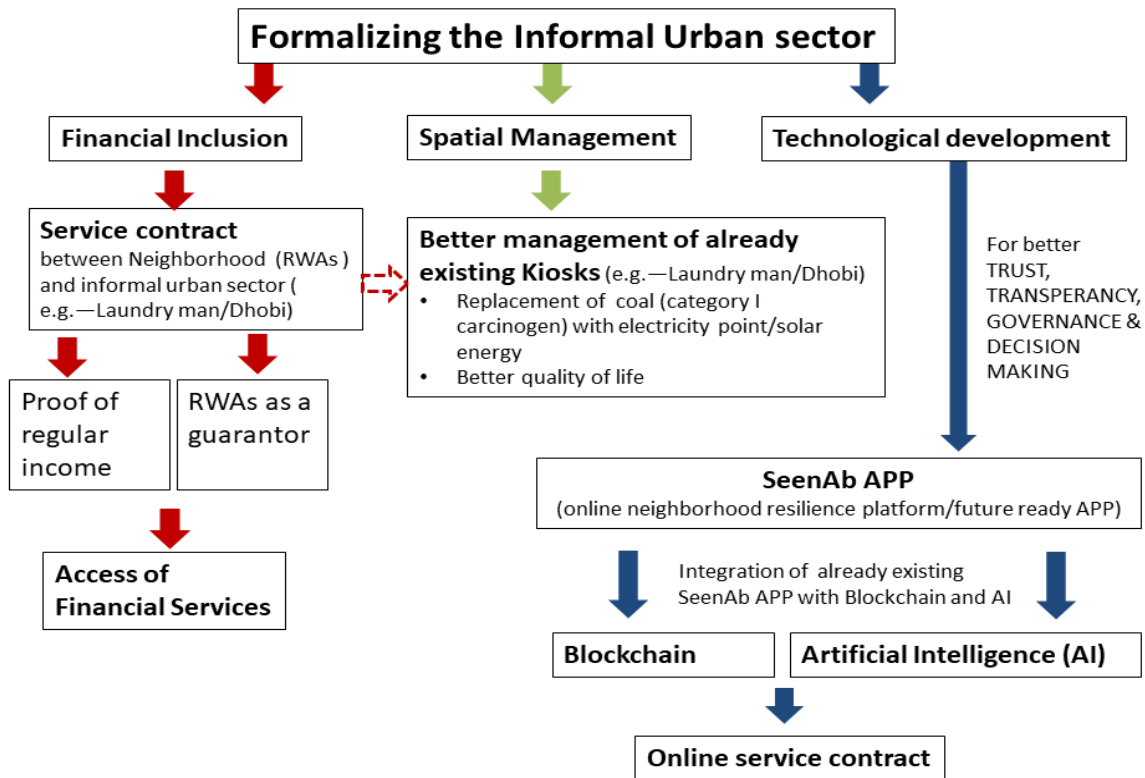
Formalizing the Informal Urban sector

Financial Inclusion

Spatial Management

Technological development

Service contract between Neighborhood (RWAs ) and informal urban sector ( e.g.—Laundry man/Dhobi)

Better management of already existing Kiosks (e.g.—Laundry man/Dhobi)
• Replacement of coal (category I carcinogen) with electricity point/solar energy
• Better quality of life

For better TRUST, TRANSPERANCY, GOVERNANCE & DECISION MAKING

Proof of regular income

RWAs as a guarantor

SeenAb APP
(online neighborhood resilience platform/future ready APP)

Access of Financial Services

Integration of already existing SeenAb APP with Blockchain and AI

Blockchain

Artificial Intelligence (AI)

Online service contract